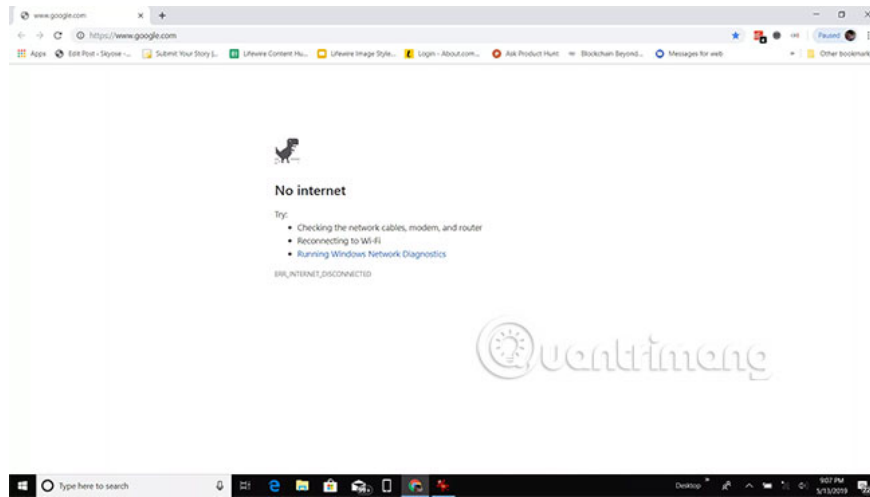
www.google.com
https://www.google.com
Paused
Apps Edit Post - Skyose -... Submit Your Story |... Lifewire Content Hu... Lifewire Image Style... Login - About.com... Ask Product Hunt Blockchain Beyond... Messages for web Other bookmarks

No internet

Try:

- Checking the network cables, modem, and router
- Reconnecting to Wi-Fi
- Running Windows Network Diagnostics

ERR_INTERNET_DISCONNECTED

Quantrimang

Type here to search
Desktop
9:07 PM
5/13/2019